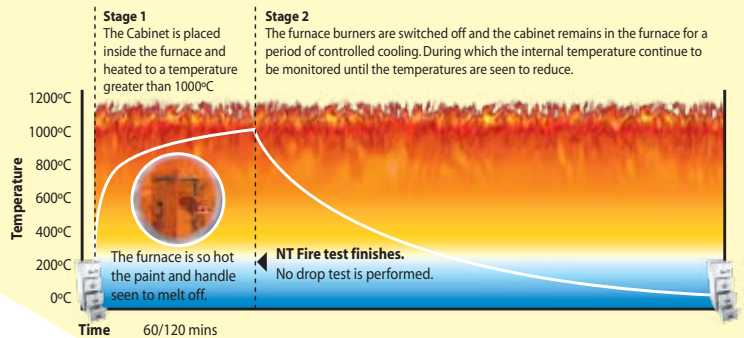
Stage 1
The Cabinet is placed inside the furnace and heated to a temperature greater than 1000ºC

Stage 2
The furnace burners are switched off and the cabinet remains in the furnace for a period of controlled cooling. During which the internal temperature continue to be monitored until the temperatures are seen to reduce.

1200ºC
1000ºC
800ºC
600ºC
400ºC
200ºC
0ºC

Temperature

The furnace is so hot the paint and handle seen to melt off.

NT Fire test finishes.
No drop test is performed.

Time 60/120 mins